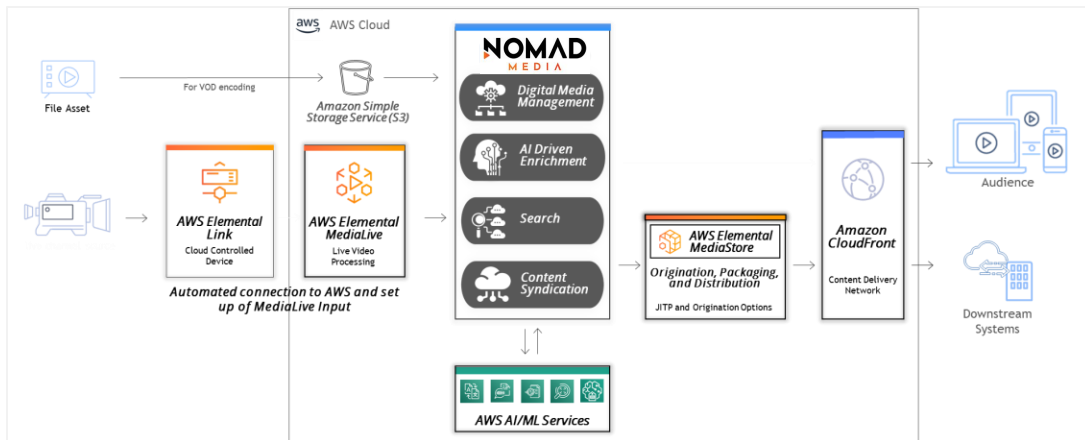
AWS Cloud

File Asset

For VOD encoding

Amazon Simple Storage Service (S3)

NOMAD MEDIA

Digital Media Management

AI Driven Enrichment

Search

Content Syndication

AWS Elemental Link
Cloud Controlled Device

AWS Elemental MediaLive
Live Video Processing

Automated connection to AWS and set up of MediaLive Input

AWS Elemental MediaStore
Origination, Packaging, and Distribution
JITP and Origination Options

Amazon CloudFront
Content Delivery Network

Audience

Downstream Systems

AWS AI/ML Services